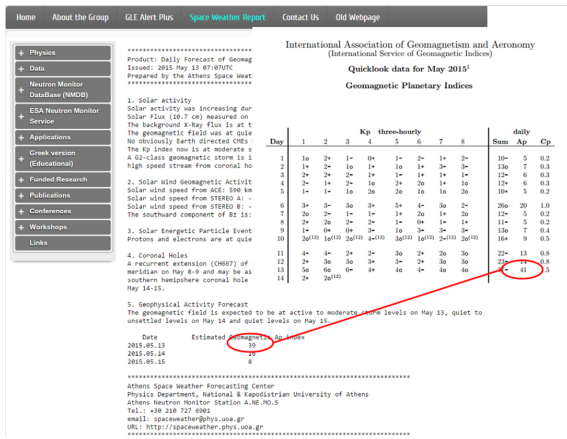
Home About the Group GLE Alert Plus Space Weather Report Contact Us Old Webpage

+ Physics
+ Data
+ Neutron Monitor DataBase (NMDB)
+ ESA Neutron Monitor Service
+ Applications
+ Greek version (Educational)
+ Funded Research
+ Publications
+ Conferences
+ Workshops
Links

**********************************
Product: Daily Forecast of Geomag
Issued: 2015 May 13 07:07UTC
Prepared by the Athens Space Weat
**********************************

1. Solar activity
Solar activity was increasing dur
Solar Flux (10.7 cm) measured on
The background X-Ray flux is at t
The geomagnetic field was at quie
No obviously Earth directed CMEs
The Kp index was at moderate s
A G2-class geomagnetic storm is l
high speed stream from coronal ho

2. Solar Wind Geomagnetic Activit
Solar wind speed from ACE: 590 km
Solar wind speed from STEREO A: -
Solar wind speed from STEREO B: -
The southward component of Bz is:

3. Solar Energetic Particle Event
Protons and electrons are at quie

4. Coronal Holes
A recurrent extension (CH667) of
meridian on May 8-9 and may be as
southern hemisphere coronal hole
May 14-15.

International Association of Geomagnetism and Aeronomy
(International Service of Geomagnetic Indices)

Quicklook data for May 2015$^1$

Geomagnetic Planetary Indices

| Day | Kp three-hourly 1 | 2 | 3 | 4 | 5 | 6 | 7 | 8 | daily Sum | Ap | Cp |
|---|---|---|---|---|---|---|---|---|---|---|---|
| 1 | 1o | 2+ | 1- | 0+ | 1- | 2- | 1+ | 2- | 10- | 5 | 0.2 |
| 2 | 1+ | 2- | 1o | 1+ | 1o | 1+ | 1- | 1+ | 13o | 7 | 0.3 |
| 3 | 2+ | 2+ | 2+ | 1+ | 1- | 1+ | 1+ | 1- | 12- | 6 | 0.3 |
| 4 | 2- | 1+ | 2- | 1o | 2+ | 2o | 1+ | 1o | 12+ | 6 | 0.3 |
| 5 | 1+ | 1- | 1o | 1o | 2o | 1o | 1o | 1o | 10+ | 5 | 0.2 |
| 6 | 3- | 3- | 3o | 3+ | 5+ | 4- | 3o | 2- | 26o | 20 | 1.0 |
| 7 | 2o | 2- | 1- | 1- | 1+ | 2o | 1+ | 2- | 12- | 5 | 0.2 |
| 8 | 2+ | 2o | 2- | 2+ | 1- | 0+ | 1- | 1+ | 11- | 5 | 0.2 |
| 9 | 1- | 0+ | 0+ | 3- | 1o | 3- | 3+ | 3o | 13o | 7 | 0.4 |
| 10 | 2o$^{(12)}$ | 1o$^{(12)}$ | 2o$^{(12)}$ | 4-$^{(12)}$ | 3o$^{(12)}$ | 2$^{(12)}$ | 2-$^{(12)}$ | 2o$^{(12)}$ | 16+ | 9 | 0.5 |
| 11 | 4- | 4- | 2+ | 2- | 3o | 2+ | 2o | 3o | 22- | 13 | 0.8 |
| 12 | 3o | 3- | 3o | 3- | 3- | 2+ | 3o | 3o | 23- | 14 | 0.8 |
| 13 | 5o | 6o | 6- | 4+ | 4o | 3+ | 4o | 3o | - | 41 | 5 |
| 14 | 2+ | 2o | | | | | | | | | |

5. Geophysical Activity Forecast
The geomagnetic field is expected to be at active to moderate storm levels on May 13, quiet to unsettled levels on May 14 and quiet levels on May 15.

Date Estimated Geomagnetic Ap Index
2015.05.13 39
2015.05.14 16
2015.05.15 8

**********************************
Athens Space Weather Forecasting Center
Physics Department, National & Kapodistrian University of Athens
Athens Neutron Monitor Station A.NE.MO.S
Tel.: +30 210 727 6901
email: spaceweather@phys.uoa.gr
URL: http://spaceweather.phys.uoa.gr
**********************************